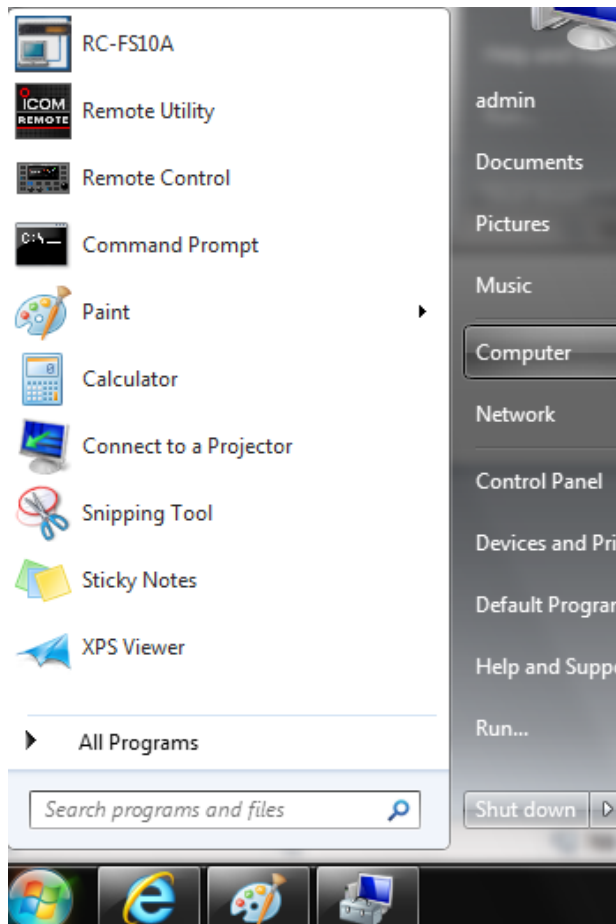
RC-FS10A
ICOM REMOTE
Remote Utility
Remote Control
C:\_
Command Prompt
Paint
Calculator
Connect to a Projector
Snipping Tool
Sticky Notes
XPS Viewer
All Programs
Search programs and files

admin
Documents
Pictures
Music
Computer
Network
Control Panel
Devices and Pri
Default Program
Help and Suppo
Run...
Shut down